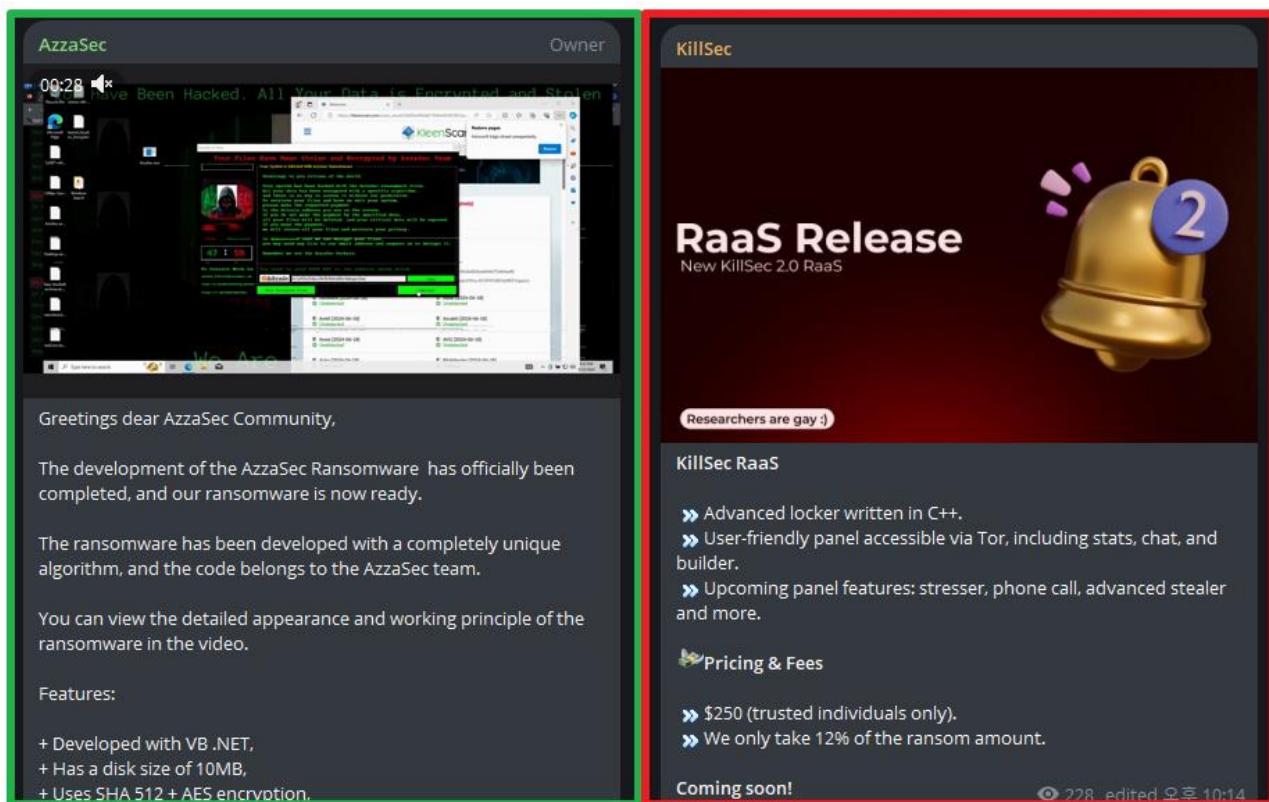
AzzaSec

Owner

00:28

You Have Been Hacked. All Your Data is Encrypted and Stolen

Your Files Have Been Stolen and Encrypted by AzzaSec Team

47 : 58

We Are

KleenScan

Greetings dear AzzaSec Community,

The development of the AzzaSec Ransomware has officially been completed, and our ransomware is now ready.

The ransomware has been developed with a completely unique algorithm, and the code belongs to the AzzaSec team.

You can view the detailed appearance and working principle of the ransomware in the video.

Features:

+ Developed with VB .NET,
+ Has a disk size of 10MB,
+ Uses SHA 512 + AES encryption,

KillSec

RaaS Release
New KillSec 2.0 RaaS

2

Researchers are gay :)

KillSec RaaS

» Advanced locker written in C++.
» User-friendly panel accessible via Tor, including stats, chat, and builder.
» Upcoming panel features: stresser, phone call, advanced stealer and more.

Pricing & Fees

» $250 (trusted individuals only).
» We only take 12% of the ransom amount.

Coming soon!

228 edited 오후 10:14